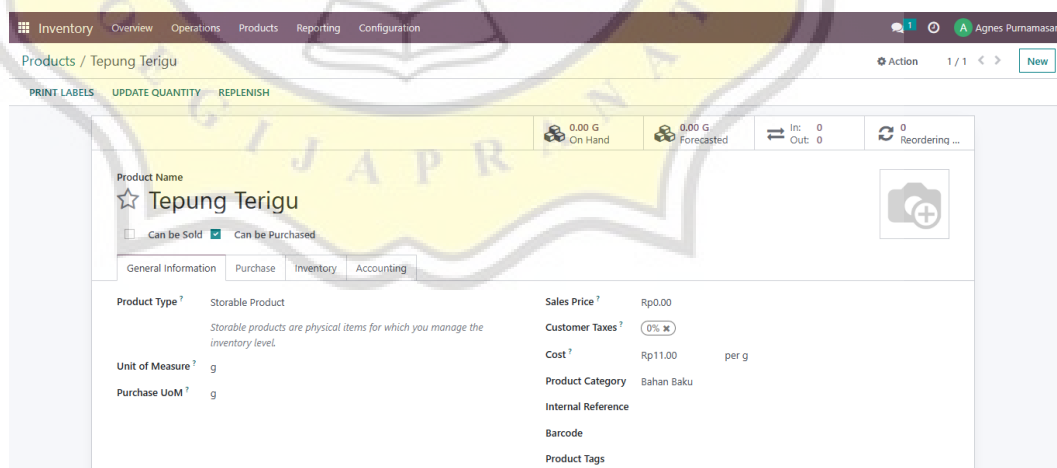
Inventory Overview Operations Products Reporting Configuration

1 A Agnes Purnamasar

Products / Tepung Terigu

Action 1 / 1 < > New

PRINT LABELS UPDATE QUANTITY REPLENISH

0.00 G On Hand

0.00 G Forecasted

In: 0 Out: 0

0 Reordering ...

Product Name

Tepung Terigu

Can be Sold Can be Purchased

General Information Purchase Inventory Accounting

Product Type ? Storable Product

Storable products are physical items for which you manage the inventory level.

Unit of Measure ? g

Purchase UoM ? g

Sales Price ? Rp0.00

Customer Taxes ? 0%

Cost ? Rp11.00 per g

Product Category Bahan Baku

Internal Reference

Barcode

Product Tags

SOEGIJAPRANATA